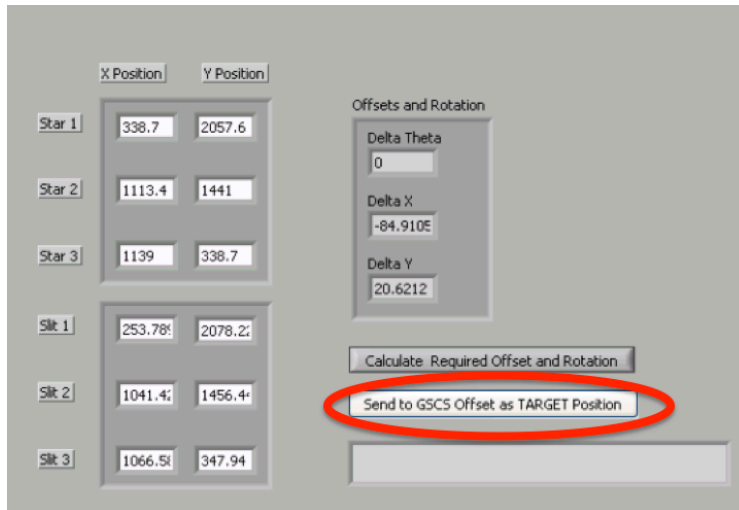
X Position | Y Position

| | X Position | Y Position |
|---|---|---|
| Star 1 | 338.7 | 2057.6 |
| Star 2 | 1113.4 | 1441 |
| Star 3 | 1139 | 338.7 |
| Slit 1 | 253.78 | 2078.2 |
| Slit 2 | 1041.4 | 1456.4 |
| Slit 3 | 1066.5 | 347.94 |

Offsets and Rotation

Delta Theta
0

Delta X
-84.9105

Delta Y
20.6212

Calculate Required Offset and Rotation

Send to GSCS Offset as TARGET Position